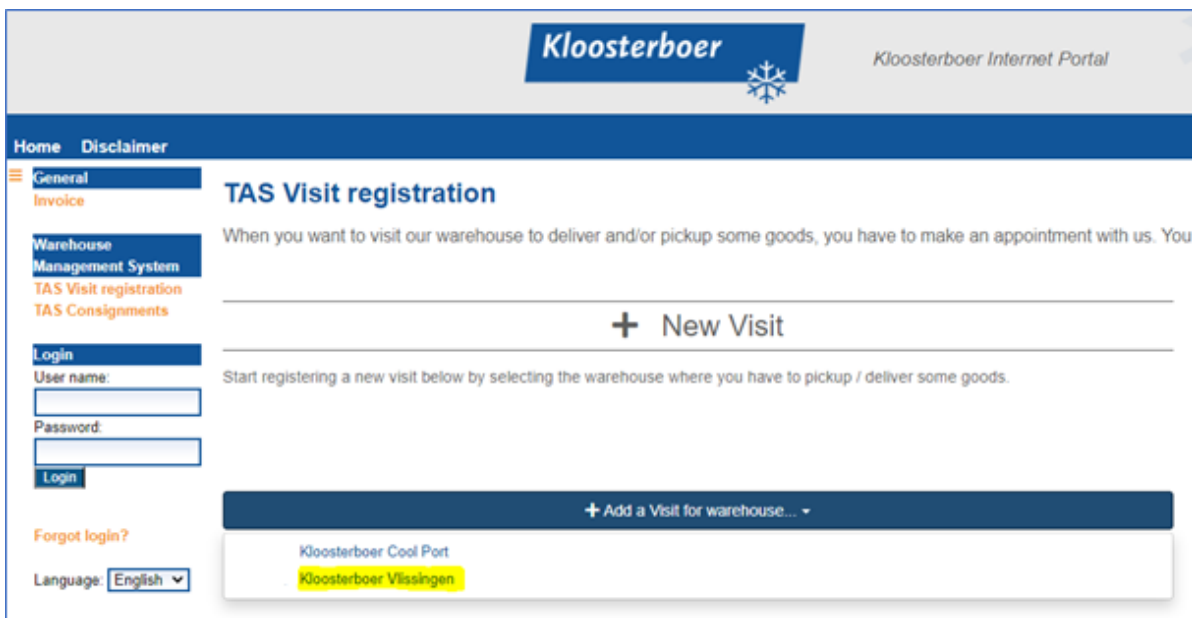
Kloosterboer

Kloosterboer Internet Portal

Home Disclaimer

General
Invoice

Warehouse Management System
TAS Visit registration
TAS Consignments

Login
User name:
Password:
Login

Forgot login?

Language: English

TAS Visit registration

When you want to visit our warehouse to deliver and/or pickup some goods, you have to make an appointment with us. You

+ New Visit

Start registering a new visit below by selecting the warehouse where you have to pickup / deliver some goods.

+ Add a Visit for warehouse...

Kloosterboer Cool Port
Kloosterboer Vlissingen